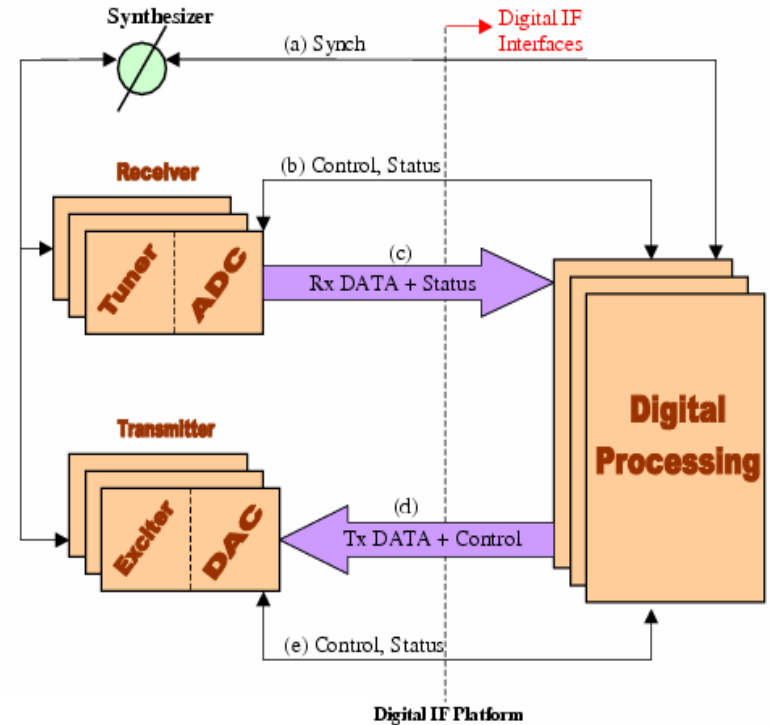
Synthesizer

Digital IF Interfaces

(a) Synch

Receiver

(b) Control, Status

(c)

Rx DATA + Status

Tuner

ADC

Digital Processing

Transmitter

(d)

Tx DATA + Control

Exciter

DAC

(e) Control, Status

Digital IF Platform